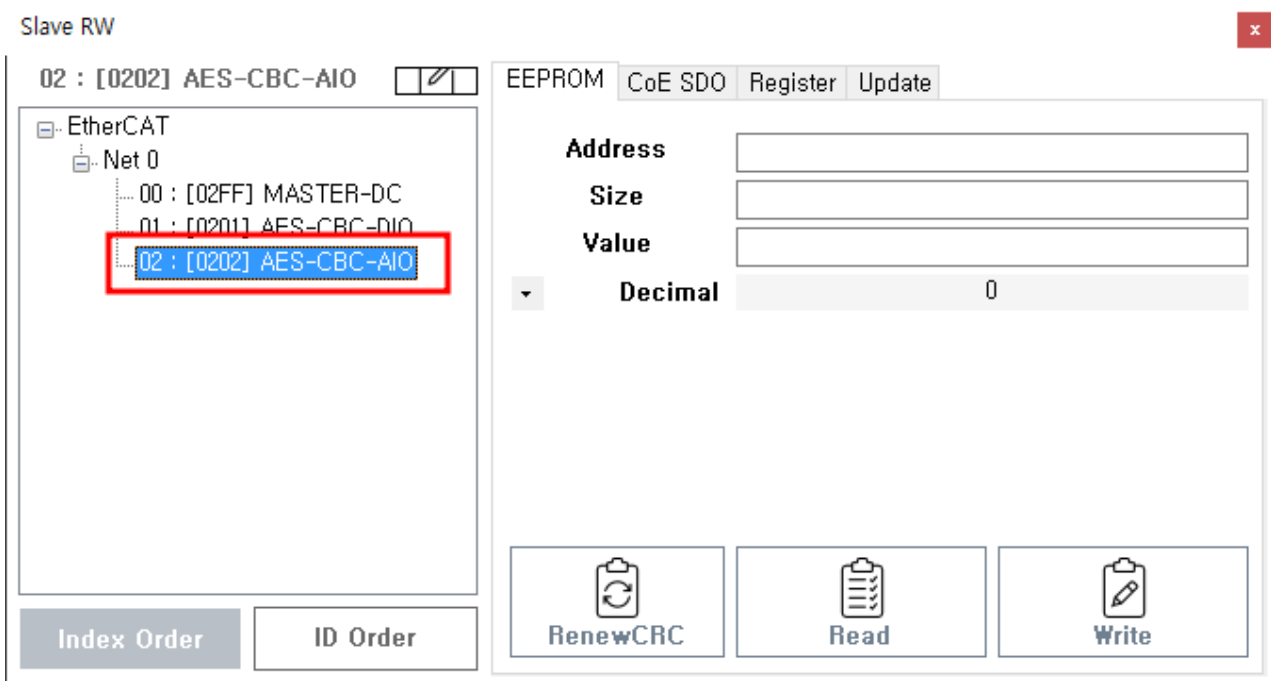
Slave RW

x

02 : [0202] AES-CBC-AIO

EtherCAT
Net 0
00 : [02FF] MASTER-DC
01 : [0201] AES-CBC-DIO
02 : [0202] AES-CBC-AIO

Index Order
ID Order

EEPROM
CoE SDO
Register
Update

Address
Size
Value
Decimal
0

RenewCRC
Read
Write